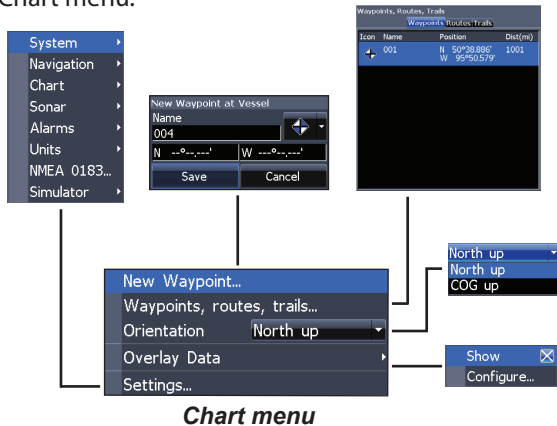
Chart menu.

System
Navigation
Chart
Sonar
Alarms
Units
NMEA 0183...
Simulator

New Waypoint at Vessel
Name
004
N --°--.---'
W ---°--.---'
Save
Cancel

Waypoints, Routes, Trails
Waypoints Routes Trails

| Icon | Name | Position | Dist(m) |
|---|---|---|---|
| | 001 | N 50°38.886' W 95°50.579' | 1001 |

North up
North up
COG up

New Waypoint...
Waypoints, routes, trails...
Orientation North up
Overlay Data
Settings...

Show
Configure...

Chart menu